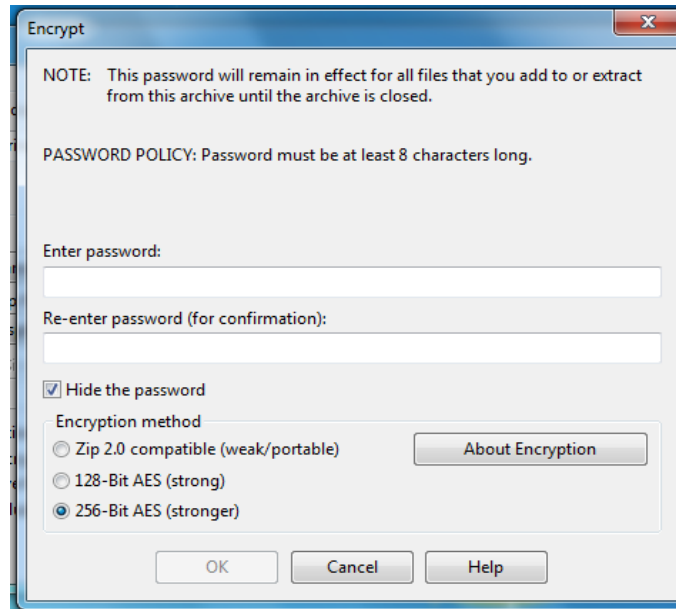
Encrypt

NOTE: This password will remain in effect for all files that you add to or extract from this archive until the archive is closed.

PASSWORD POLICY: Password must be at least 8 characters long.

Enter password:

Re-enter password (for confirmation):

Hide the password

Encryption method

Zip 2.0 compatible (weak/portable)

About Encryption

128-Bit AES (strong)

256-Bit AES (stronger)

OK

Cancel

Help